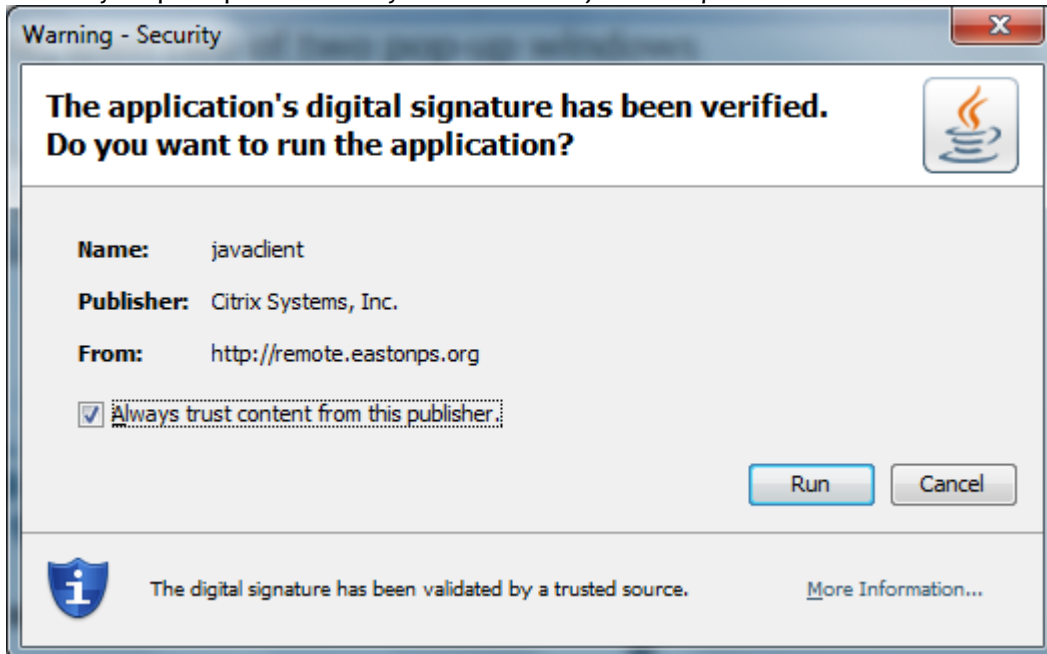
Warning - Security

The application's digital signature has been verified. Do you want to run the application?

Name: javaclient

Publisher: Citrix Systems, Inc.

From: http://remote.eastonps.org

Always trust content from this publisher.

Run

Cancel

The digital signature has been validated by a trusted source.

More Information...